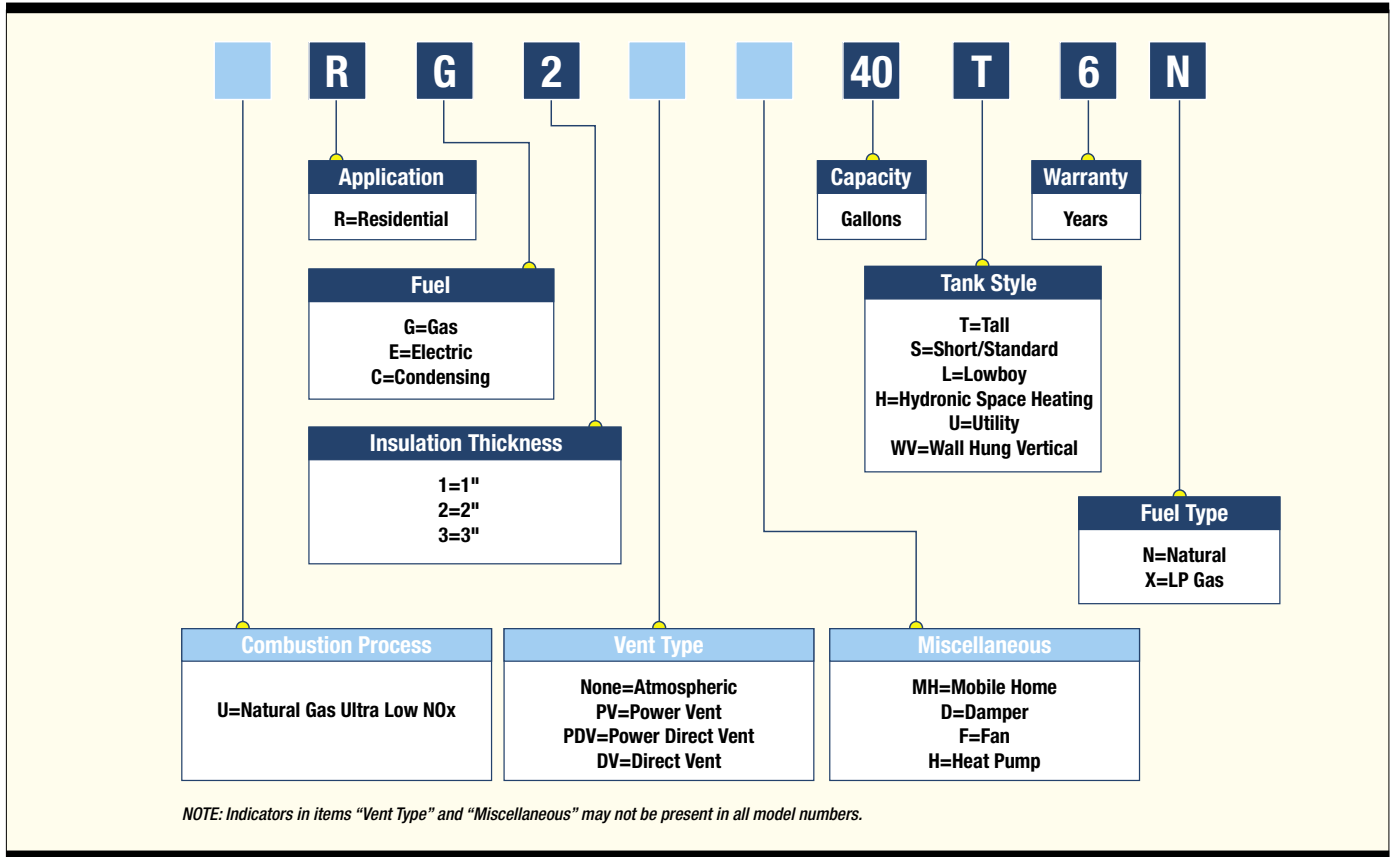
R G 2 40 T 6 N

Application
R=Residential

Fuel
G=Gas
E=Electric
C=Condensing

Insulation Thickness
1=1"
2=2"
3=3"

Capacity
Gallons

Warranty
Years

Tank Style
T=Tall
S=Short/Standard
L=Lowboy
H=Hydronic Space Heating
U=Utility
WV=Wall Hung Vertical

Fuel Type
N=Natural
X=LP Gas

Combustion Process
U=Natural Gas Ultra Low NOx

Vent Type
None=Atmospheric
PV=Power Vent
PDV=Power Direct Vent
DV=Direct Vent

Miscellaneous
MH=Mobile Home
D=Damper
F=Fan
H=Heat Pump

NOTE: Indicators in items "Vent Type" and "Miscellaneous" may not be present in all model numbers.